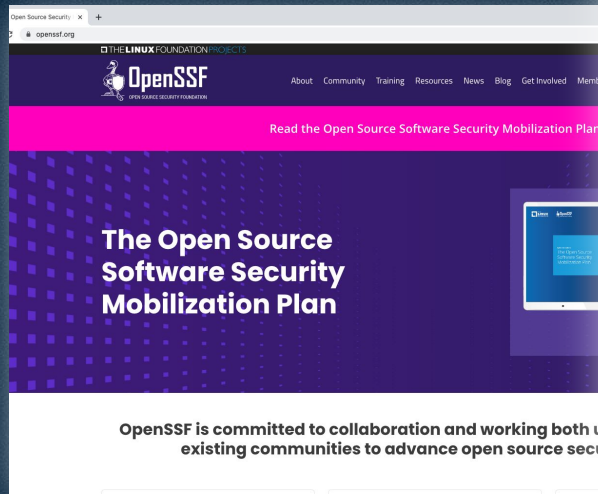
Open Source Security ×
+
openssf.org
THE LINUX FOUNDATION PROJECTS
OpenSSF
OPEN SOURCE SECURITY FOUNDATION
About Community Training Resources News Blog Get Involved Memb

Read the Open Source Software Security Mobilization Plan

The Open Source Software Security Mobilization Plan

OpenSSF is committed to collaboration and working both u existing communities to advance open source secu